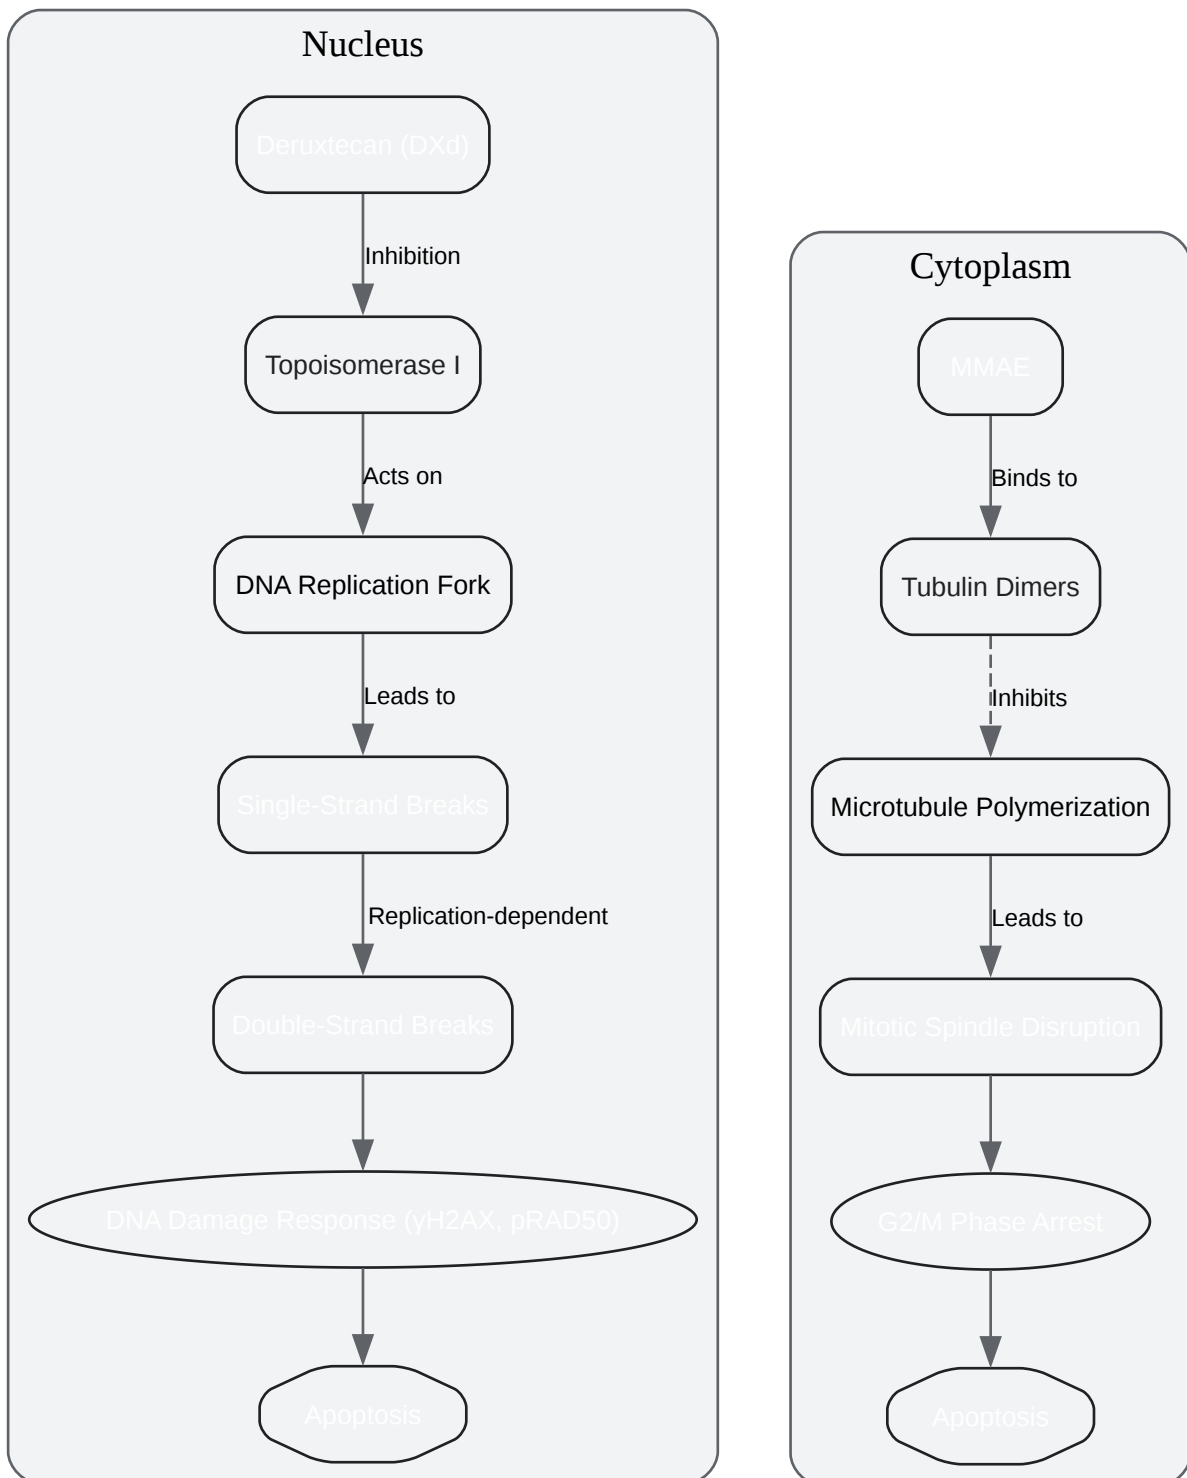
Nucleus

Deruxtecan (DXd)

Inhibition

Topoisomerase I

Acts on

DNA Replication Fork

Leads to

Single-Strand Breaks

Replication-dependent

Double-Strand Breaks

DNA Damage Response (γH2AX, pRAD50)

Apoptosis

Cytoplasm

MMAE

Binds to

Tubulin Dimers

Inhibits

Microtubule Polymerization

Leads to

Mitotic Spindle Disruption

G2/M Phase Arrest

Apoptosis